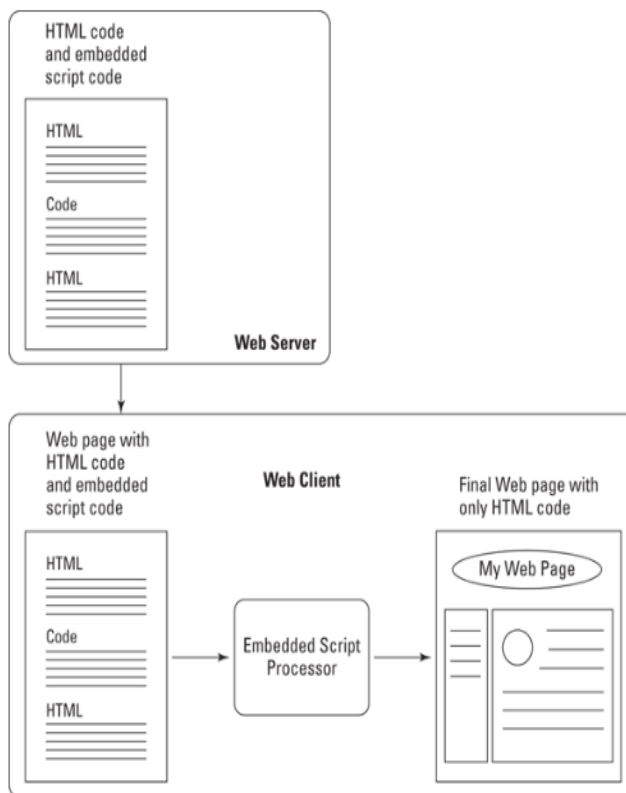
HTML code and embedded script code

HTML

Code

HTML

Web Server

Web page with HTML code and embedded script code

Web Client

Final Web page with only HTML code

HTML

Code

HTML

Embedded Script Processor

My Web Page